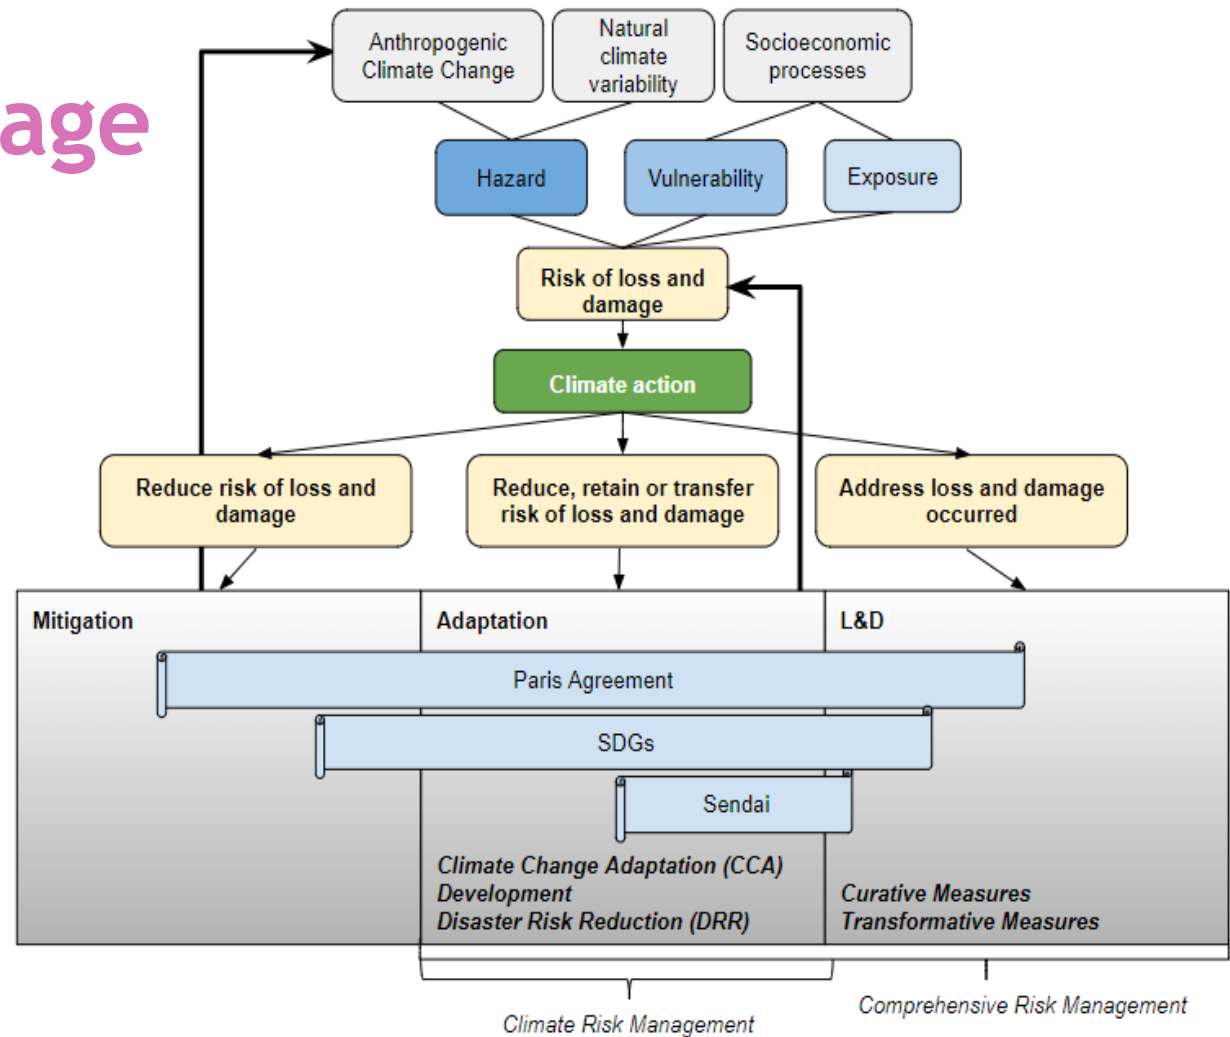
age

Anthropogenic Climate Change

Natural climate variability

Socioeconomic processes

Hazard

Vulnerability

Exposure

Risk of loss and damage

Climate action

Reduce risk of loss and damage

Reduce, retain or transfer risk of loss and damage

Address loss and damage occurred

Mitigation

Adaptation

L&D

Paris Agreement

SDGs

Sendai

Climate Change Adaptation (CCA)
Development
Disaster Risk Reduction (DRR)

Curative Measures
Transformative Measures

Climate Risk Management

Comprehensive Risk Management